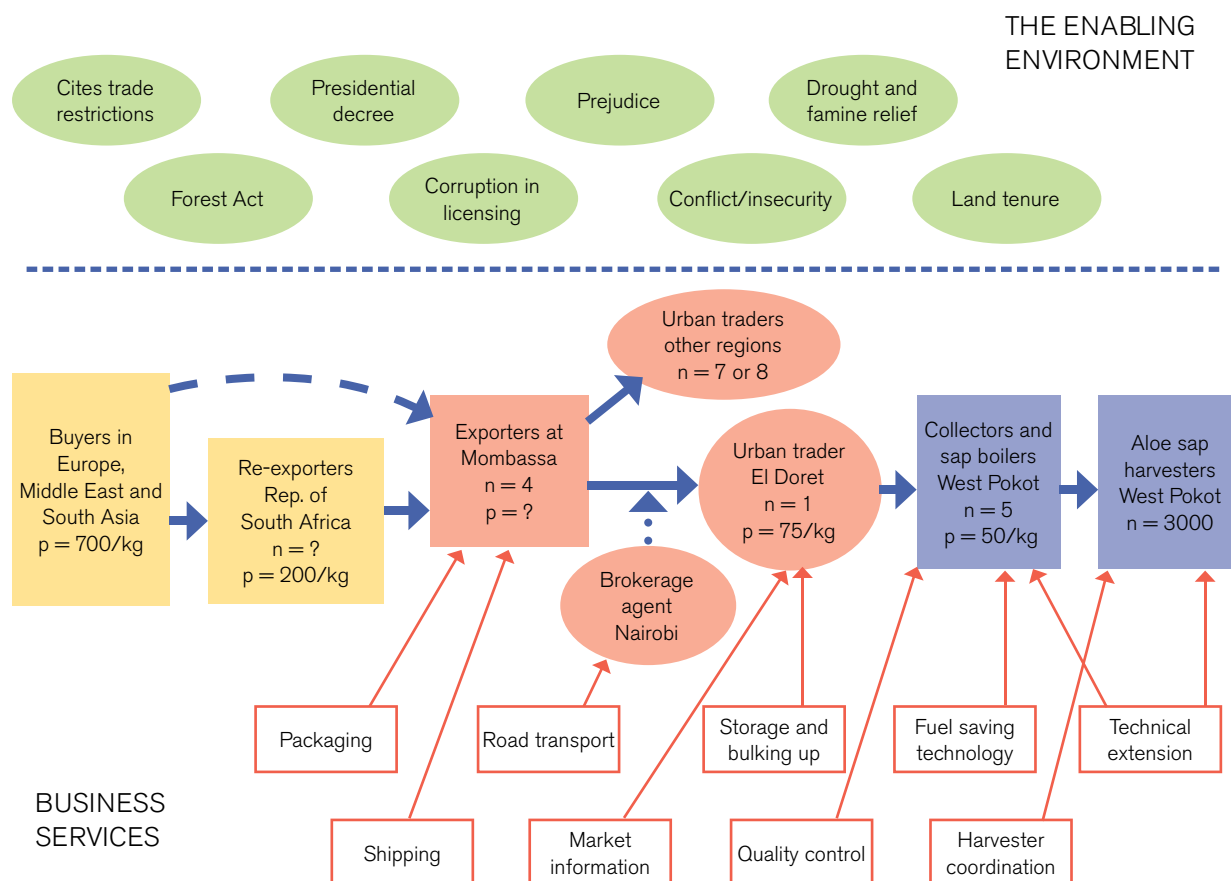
THE ENABLING ENVIRONMENT

Cites trade restrictions

Presidential decree

Prejudice

Drought and famine relief

Forest Act

Corruption in licensing

Conflict/insecurity

Land tenure

Urban traders other regions n = 7 or 8

Buyers in Europe, Middle East and South Asia p = 700/kg

Re-exporters Rep. of South Africa n = ? p = 200/kg

Exporters at Mombassa n = 4 p = ?

Urban trader El Doret n = 1 p = 75/kg

Collectors and sap boilers West Pokot n = 5 p = 50/kg

Aloe sap harvesters West Pokot n = 3000

Brokerage agent Nairobi

Packaging

Road transport

Storage and bulking up

Fuel saving technology

Technical extension

BUSINESS SERVICES

Shipping

Market information

Quality control

Harvester coordination